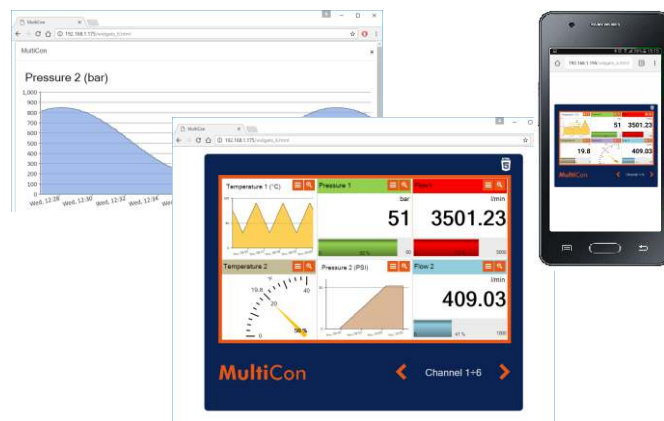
MultiCon
192.168.1.175/widgets_0.html
MultiCon
Pressure 2 (bar)
1,000
900
800
700
600
500
400
300
200
100
0
Wed, 12:28
Wed, 12:30
Wed, 12:32
Wed, 12:34

MultiCon
192.168.1.175/widgets_0.html
Temperature 1 (°C)
Pressure 1
bar
51
Flow 1
l/min
3501.23
Temperature 2
19.8
40
0
Pressure 2 (PSI)
Flow 2
l/min
409.03
MultiCon
Channel 1÷6

51
3501.23
19.8
409.03
MultiCon